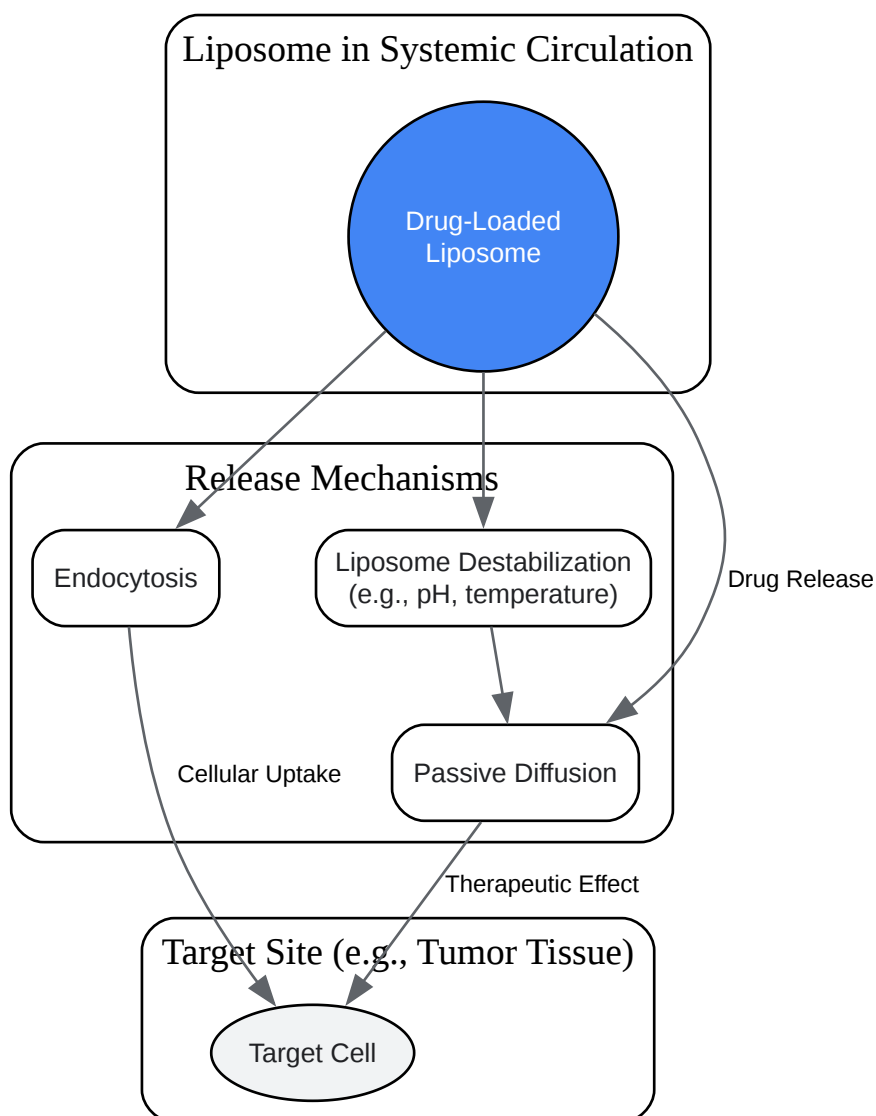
Liposome in Systemic Circulation

Drug-Loaded Liposome

Release Mechanisms

Endocytosis

Liposome Destabilization (e.g., pH, temperature)

Drug Release

Passive Diffusion

Cellular Uptake

Therapeutic Effect

Target Site (e.g., Tumor Tissue)

Target Cell